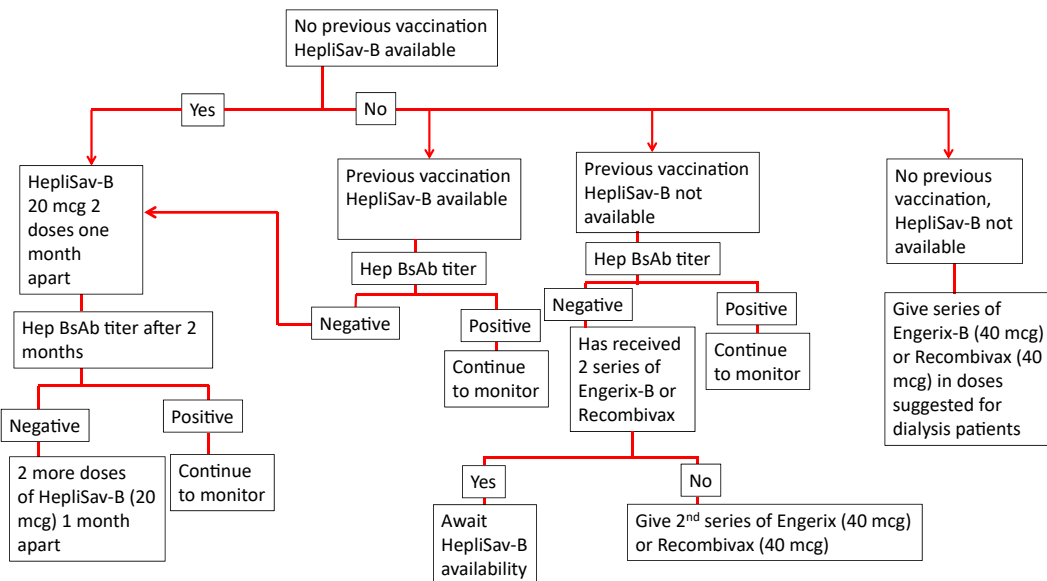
No previous vaccination HepliSav-B available

Yes

No

HepliSav-B 20 mcg 2 doses one month apart

Hep BsAb titer after 2 months

Negative

2 more doses of HepliSav-B (20 mcg) 1 month apart

Positive

Continue to monitor

Previous vaccination HepliSav-B available

Hep BsAb titer

Negative

Positive

Continue to monitor

Previous vaccination HepliSav-B not available

Hep BsAb titer

Negative

Has received 2 series of Engerix-B or Recombivax

Yes

Await HepliSav-B availability

No

Give 2$^{nd}$ series of Engerix (40 mcg) or Recombivax (40 mcg)

Positive

Continue to monitor

No previous vaccination, HepliSav-B not available

Give series of Engerix-B (40 mcg) or Recombivax (40 mcg) in doses suggested for dialysis patients